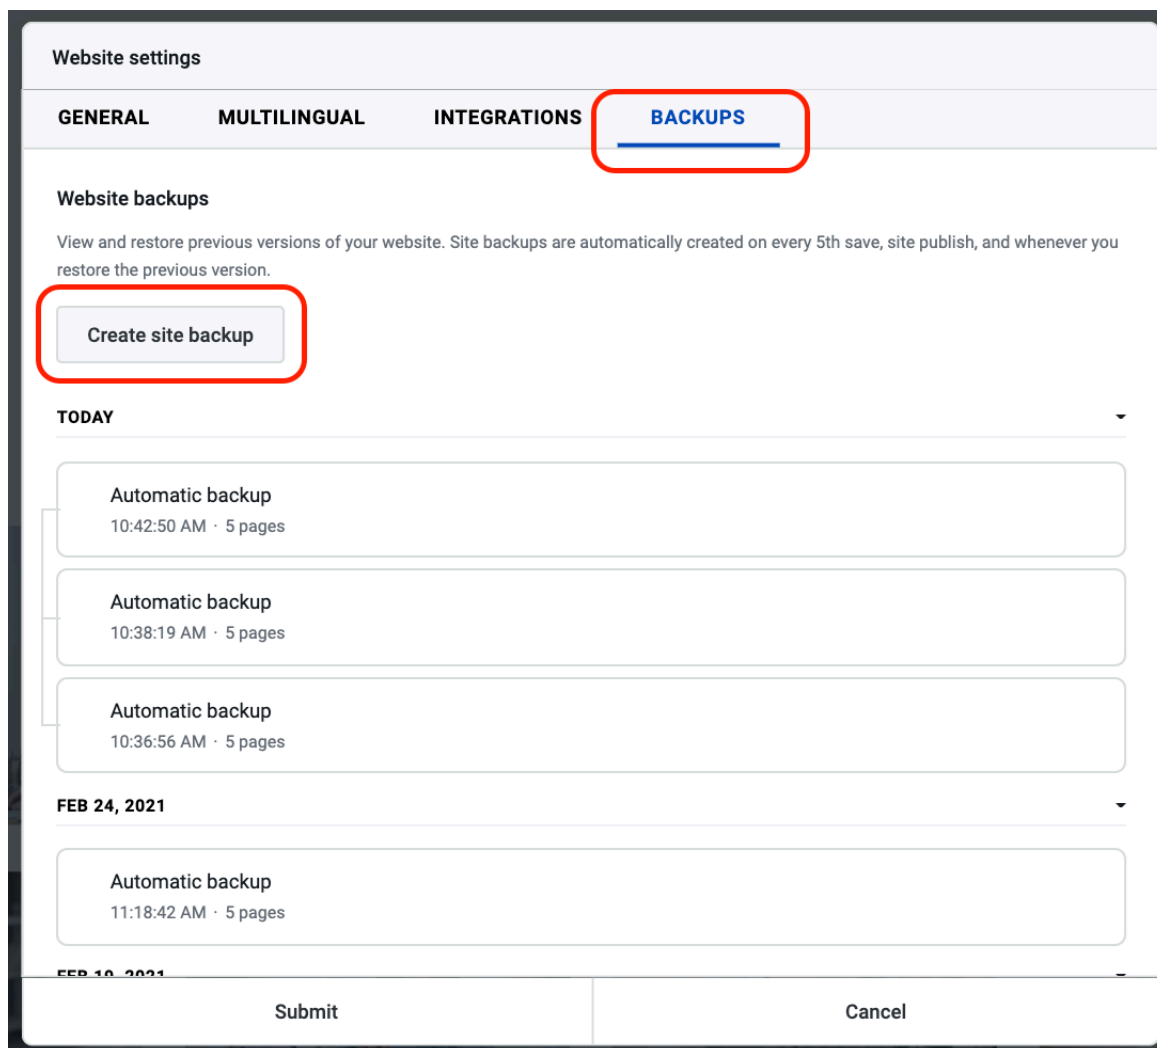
Website settings

GENERAL MULTILINGUAL INTEGRATIONS BACKUPS

Website backups

View and restore previous versions of your website. Site backups are automatically created on every 5th save, site publish, and whenever you restore the previous version.

Create site backup

TODAY

Automatic backup
10:42:50 AM · 5 pages

Automatic backup
10:38:19 AM · 5 pages

Automatic backup
10:36:56 AM · 5 pages

FEB 24, 2021

Automatic backup
11:18:42 AM · 5 pages

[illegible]

Submit Cancel